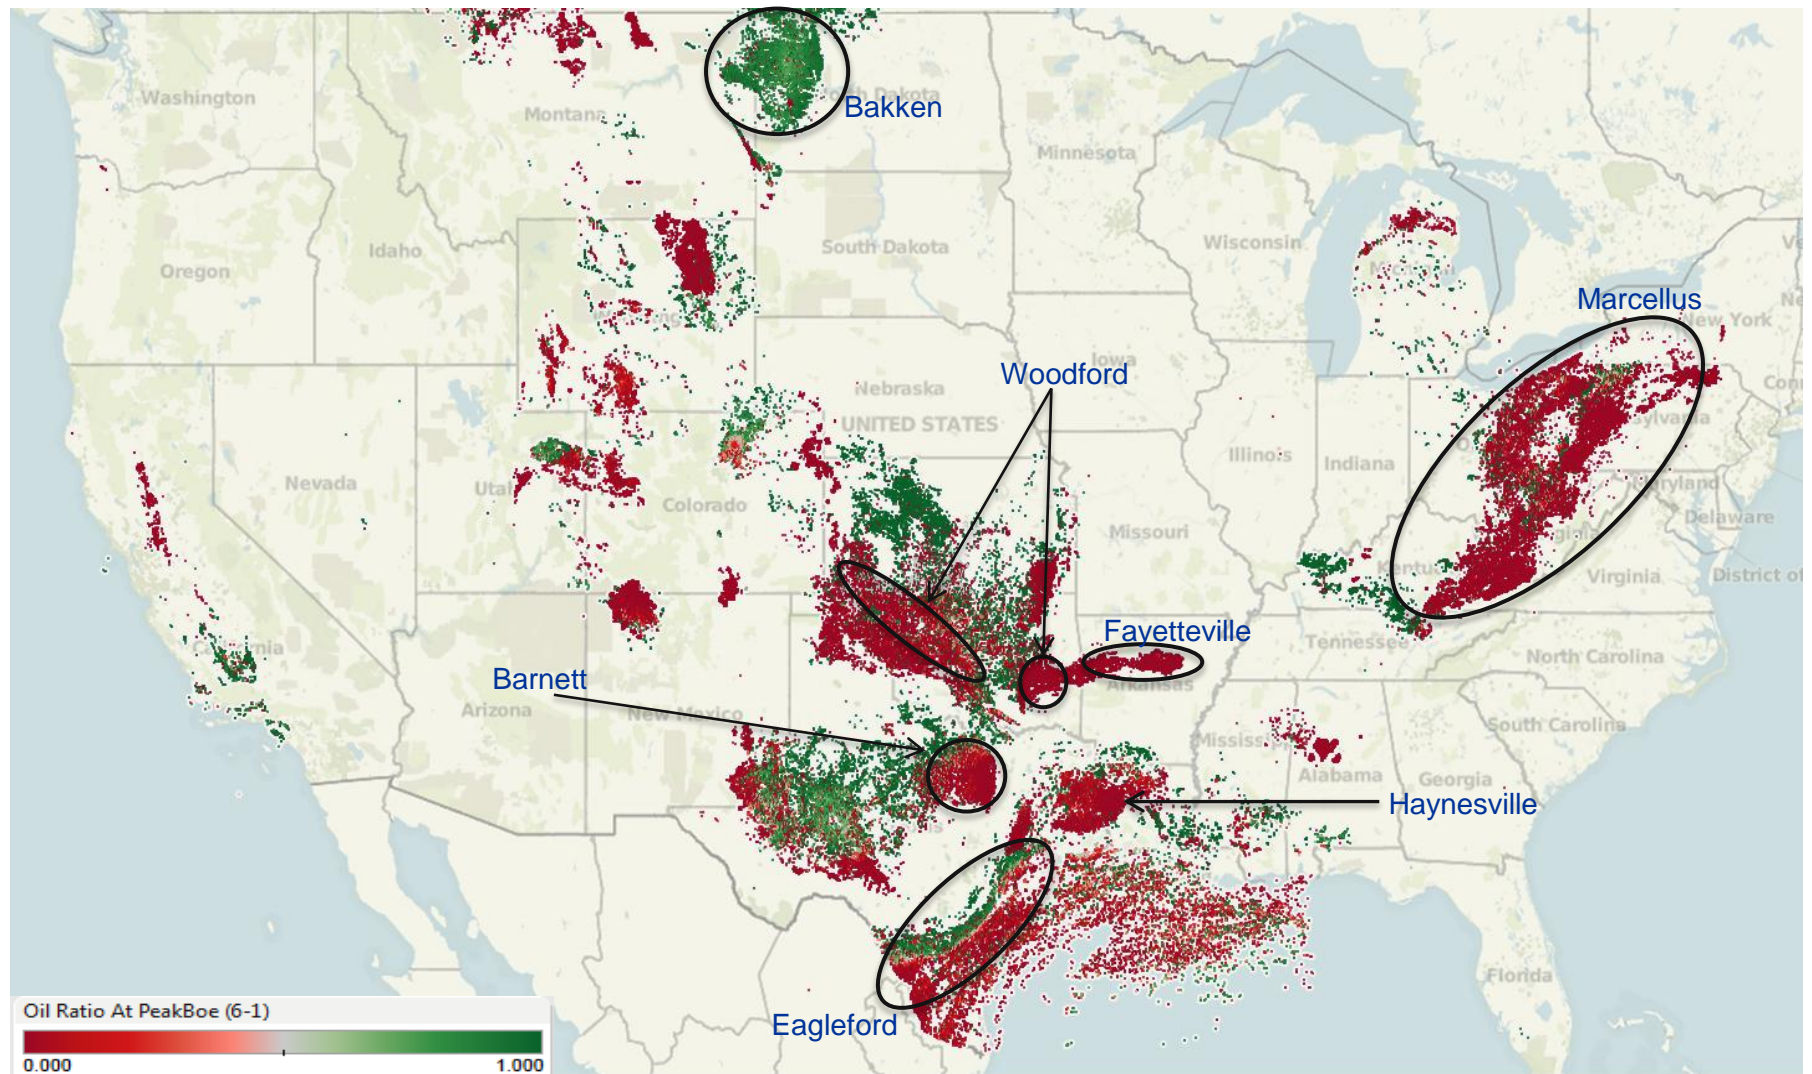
Washington
Montana
Bakken
Minnesota
Oregon
Idaho
South Dakota
Wisconsin
Marcellus
New York
Nebraska
Woodford
UNITED STATES
Nevada
Utah
Colorado
Illinois
Indiana
Missouri
Delaware
Virginia
District of
Fayetteville
Tennessee
North Carolina
Barnett
Arizona
New Mexico
South Carolina
Alabama
Georgia
Haynesville
Florida
Eagleford
Oil Ratio At PeakBoe (6-1)
0.000
1.000